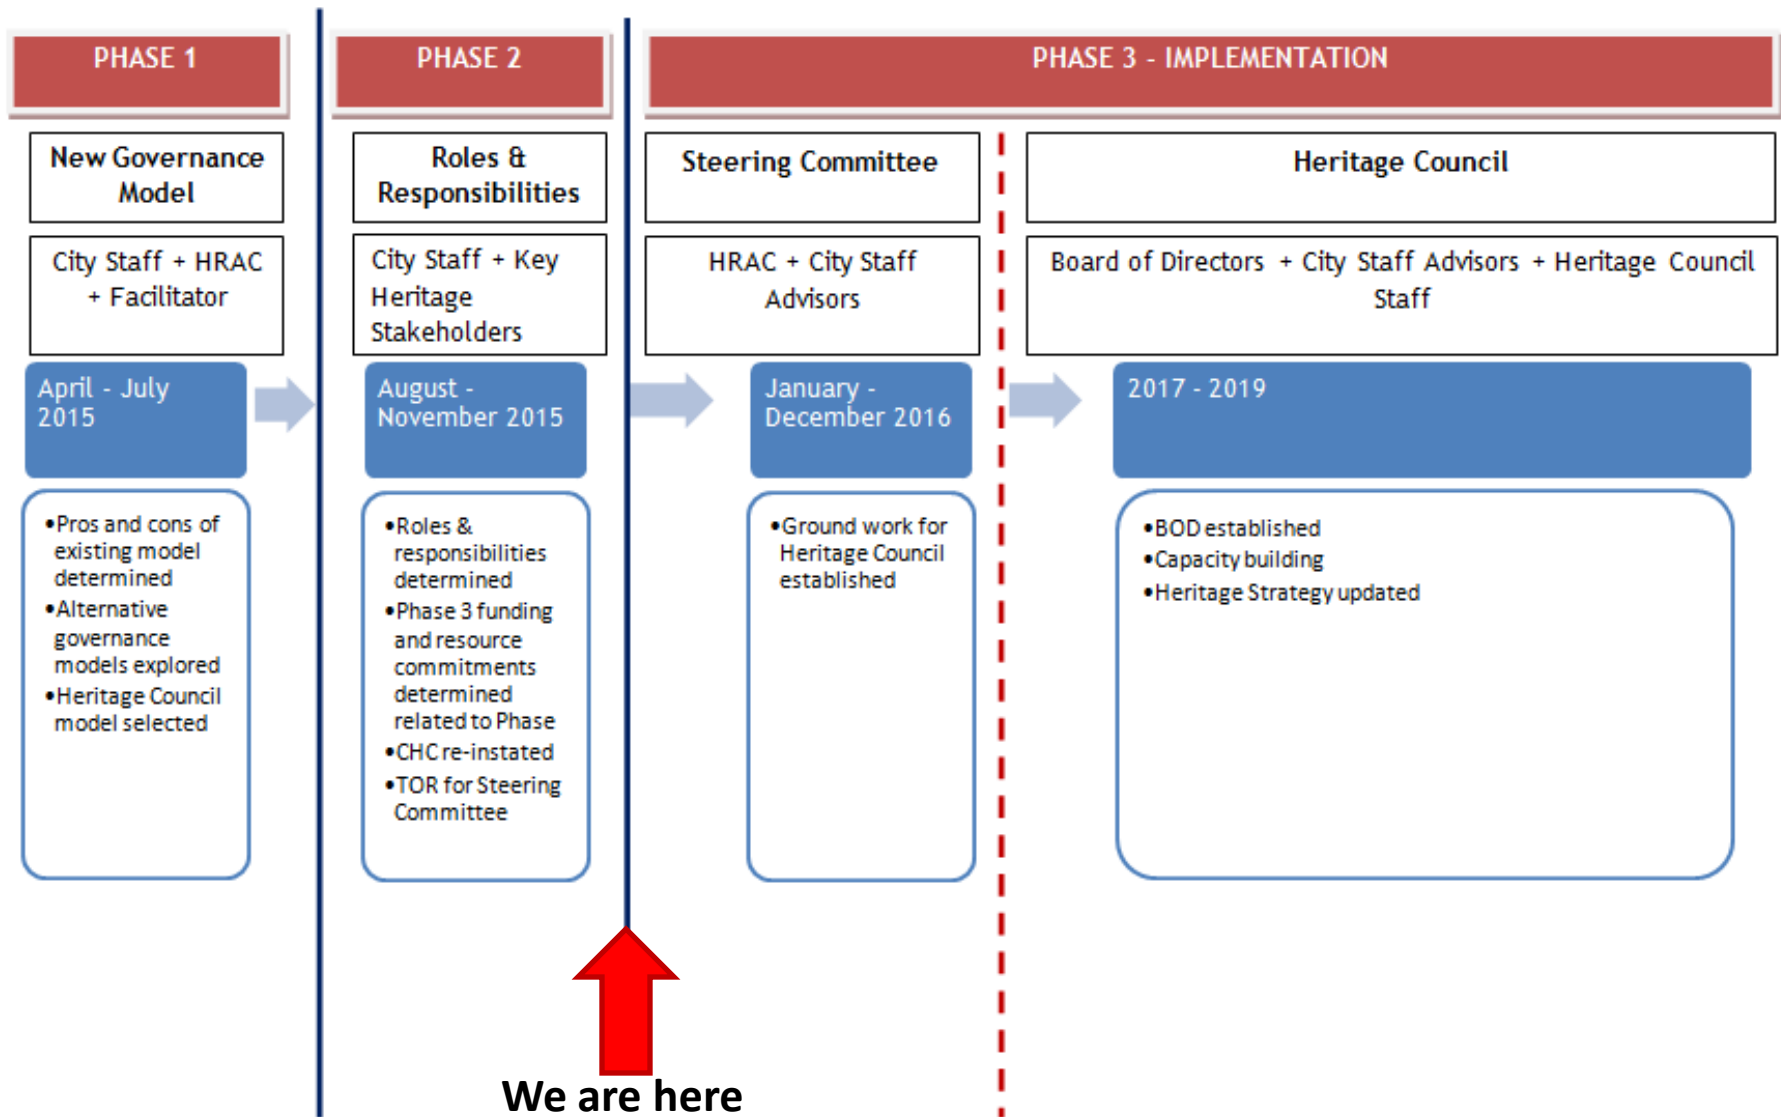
PHASE 1

New Governance Model

City Staff + HRAC + Facilitator

April - July 2015

•Pros and cons of existing model determined
•Alternative governance models explored
•Heritage Council model selected

PHASE 2

Roles & Responsibilities

City Staff + Key Heritage Stakeholders

August - November 2015

•Roles & responsibilities determined
•Phase 3 funding and resource commitments determined related to Phase
•CHC re-instated
•TOR for Steering Committee

PHASE 3 - IMPLEMENTATION

Steering Committee

HRAC + City Staff Advisors

January - December 2016

•Ground work for Heritage Council established

Heritage Council

Board of Directors + City Staff Advisors + Heritage Council Staff

2017 - 2019

•BOD established
•Capacity building
•Heritage Strategy updated

We are here